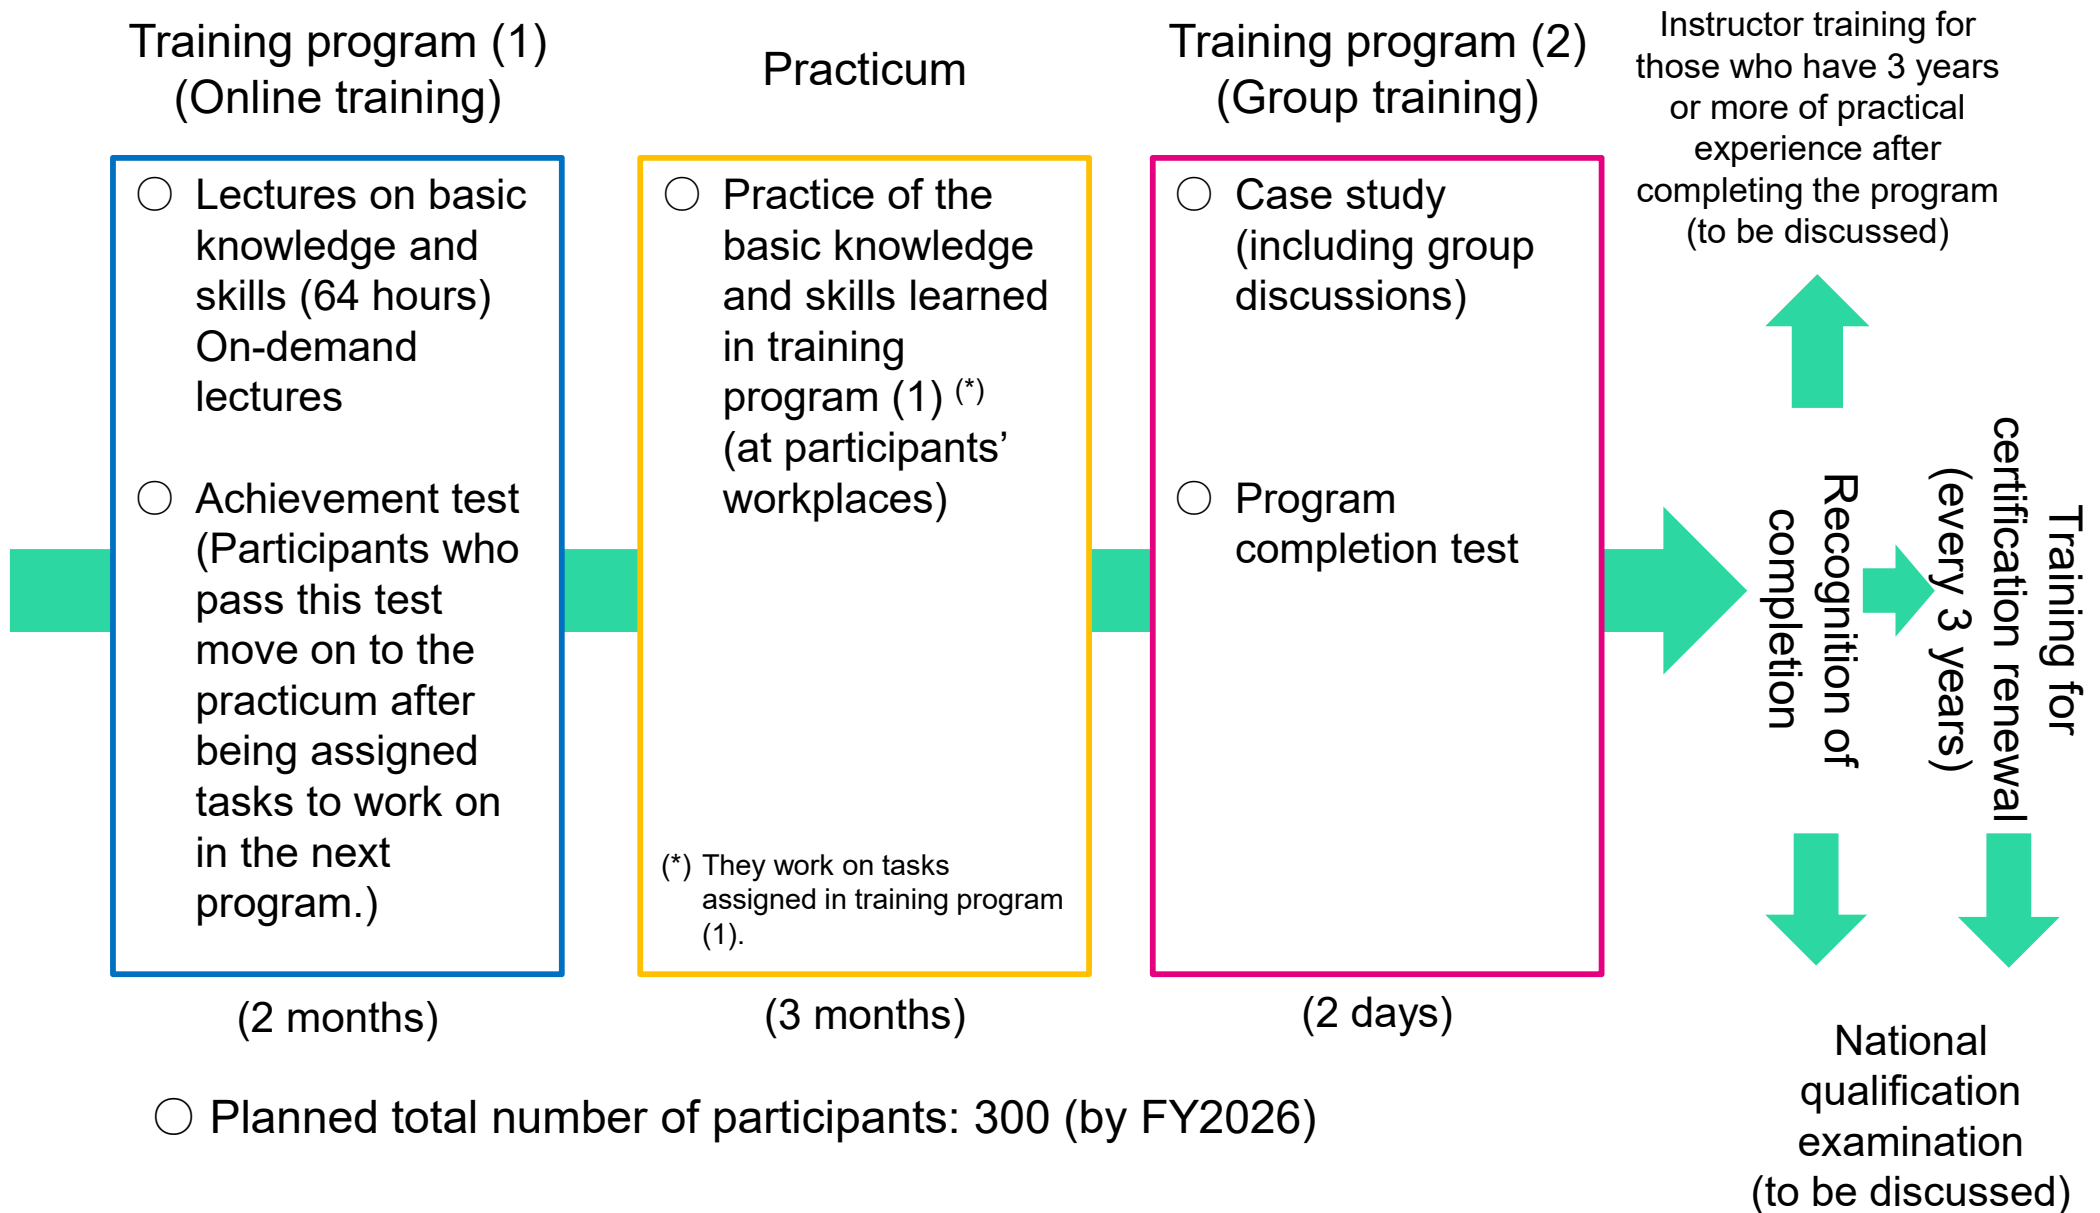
Training program (1)
(Online training)

Practicum

Training program (2)
(Group training)

Instructor training for those who have 3 years or more of practical experience after completing the program (to be discussed)

○ Lectures on basic knowledge and skills (64 hours) On-demand lectures

○ Achievement test (Participants who pass this test move on to the practicum after being assigned tasks to work on in the next program.)

○ Practice of the basic knowledge and skills learned in training program (1) $^{(*)}$ (at participants' workplaces)

(*) They work on tasks assigned in training program (1).

○ Case study (including group discussions)

○ Program completion test

Recognition of completion

Training for certification renewal (every 3 years)

(2 months)

(3 months)

(2 days)

National qualification examination (to be discussed)

○ Planned total number of participants: 300 (by FY2026)